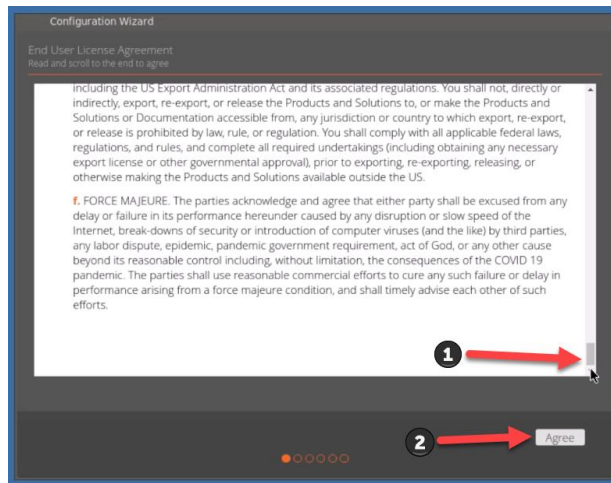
Configuration Wizard

End User License Agreement
Read and scroll to the end to agree

including the US Export Administration Act and its associated regulations. You shall not, directly or indirectly, export, re-export, or release the Products and Solutions to, or make the Products and Solutions or Documentation accessible from, any jurisdiction or country to which export, re-export, or release is prohibited by law, rule, or regulation. You shall comply with all applicable federal laws, regulations, and rules, and complete all required undertakings (including obtaining any necessary export license or other governmental approval), prior to exporting, re-exporting, releasing, or otherwise making the Products and Solutions available outside the US.

f. FORCE MAJEURE. The parties acknowledge and agree that either party shall be excused from any delay or failure in its performance hereunder caused by any disruption or slow speed of the Internet, break-downs of security or introduction of computer viruses (and the like) by third parties, any labor dispute, epidemic, pandemic government requirement, act of God, or any other cause beyond its reasonable control including, without limitation, the consequences of the COVID 19 pandemic. The parties shall use reasonable commercial efforts to cure any such failure or delay in performance arising from a force majeure condition, and shall timely advise each other of such efforts.

1

2

Agree